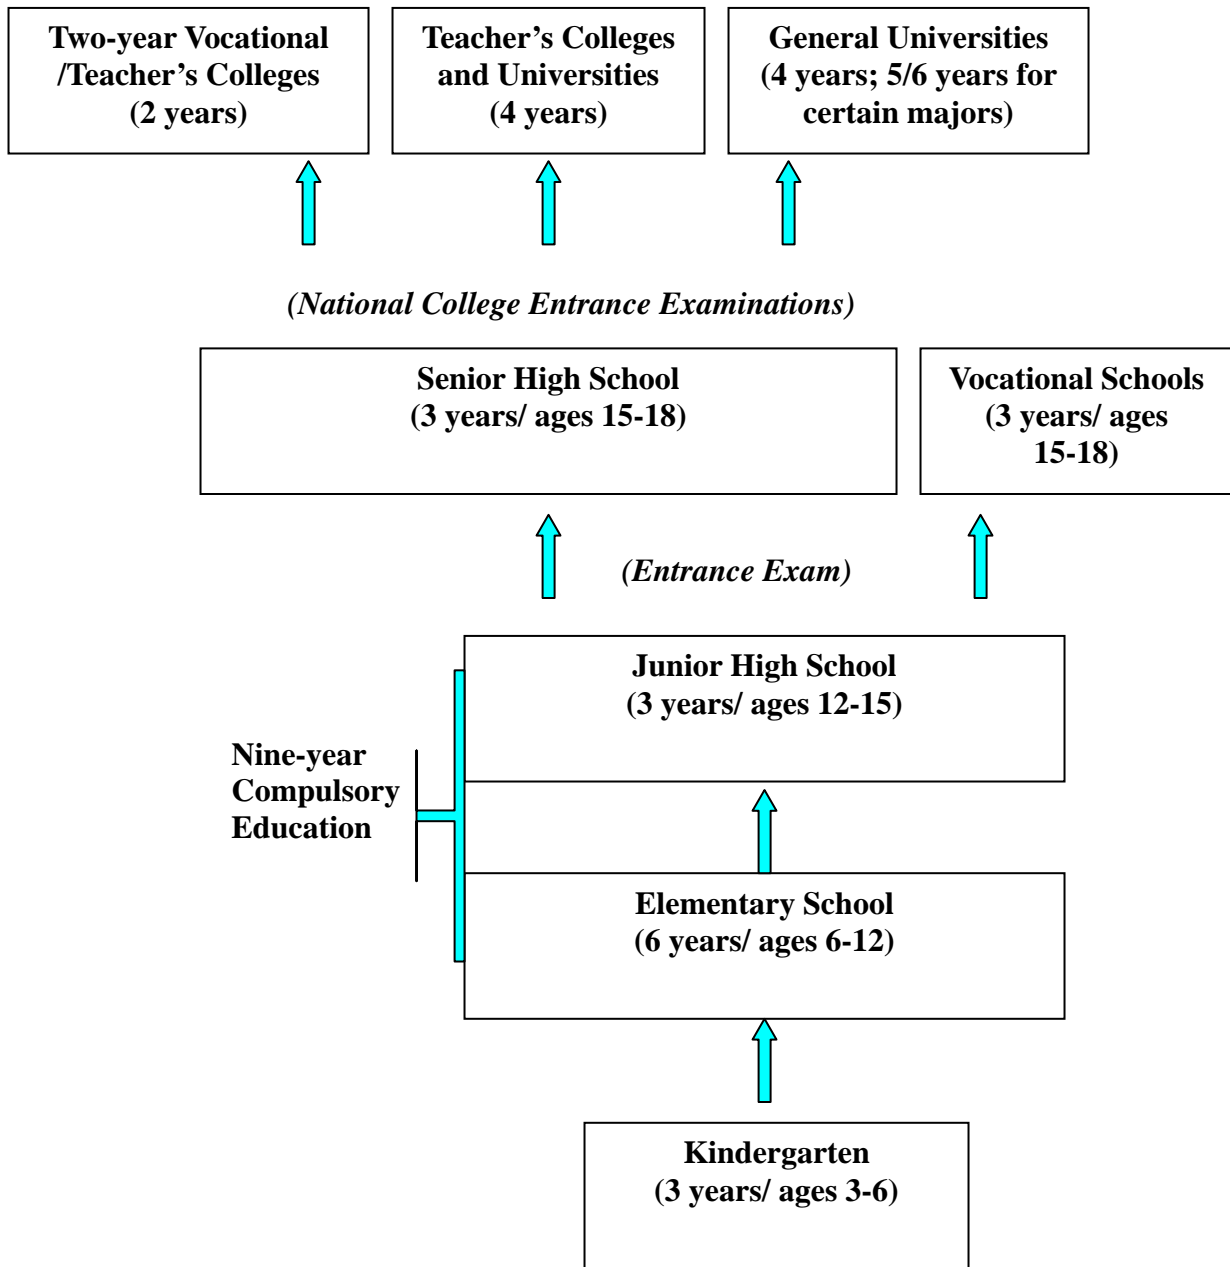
Two-year Vocational /Teacher's Colleges (2 years)

Teacher's Colleges and Universities (4 years)

General Universities (4 years; 5/6 years for certain majors)

(National College Entrance Examinations)

Senior High School (3 years/ ages 15-18)

Vocational Schools (3 years/ ages 15-18)

(Entrance Exam)

Junior High School (3 years/ ages 12-15)

Nine-year Compulsory Education

Elementary School (6 years/ ages 6-12)

Kindergarten (3 years/ ages 3-6)